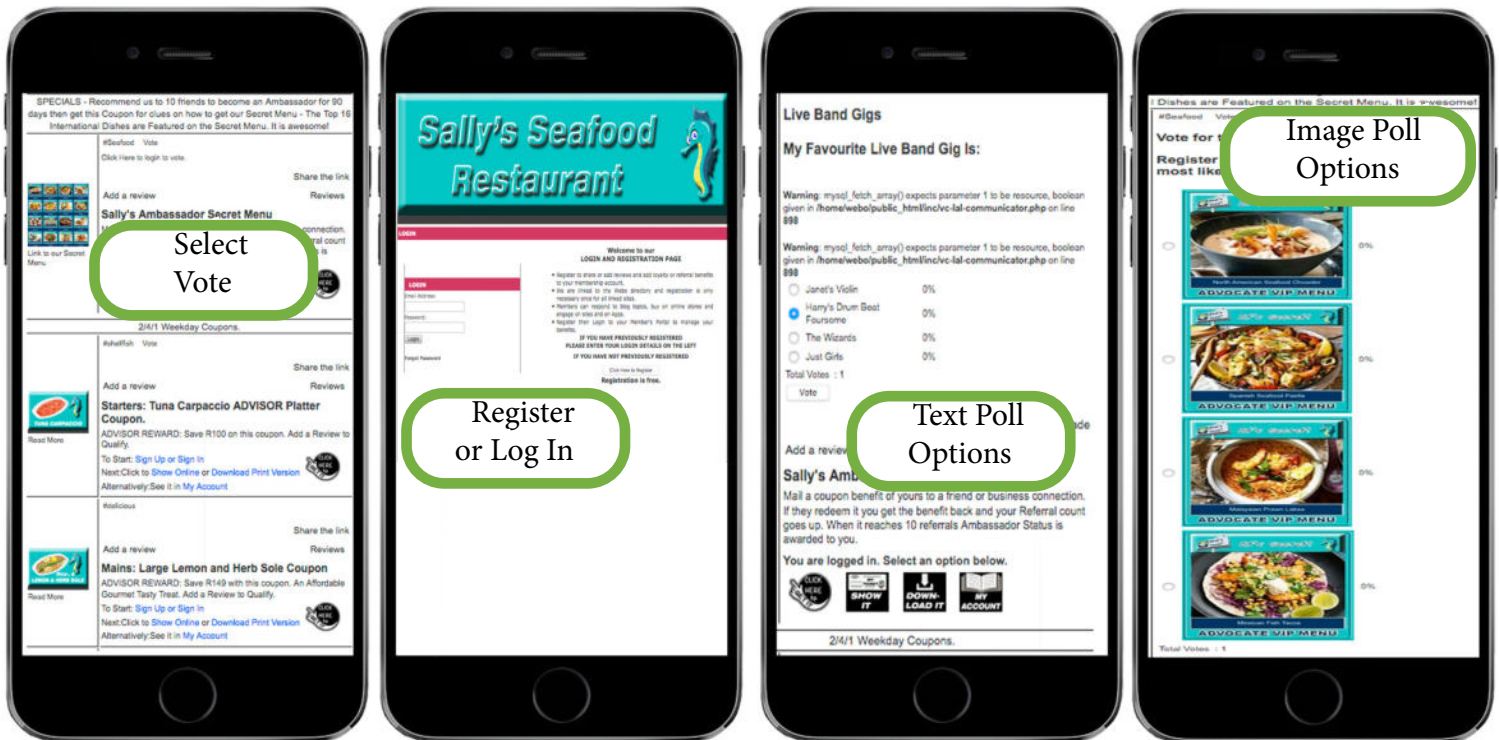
SPECIALS - Recommend us to 10 friends to become an Ambassador for 90 days then get this Coupon for clues on how to get our Secret Menu - The Top 16 International Dishes are Featured on the Secret Menu. It is awesome!

#Seafood Vote

Click Here to login to vote.

Share the link

Add a review

Reviews

Sally's Ambassador Secret Menu

Link to our Secret Menu

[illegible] connection. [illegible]ral count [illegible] is

Select Vote

2/4/1 Weekday Coupons.

#shellfish Vote

Share the link

Add a review

Reviews

Starters: Tuna Carpaccio ADVISOR Platter Coupon.

ADVISOR REWARD: Save R100 on this coupon. Add a Review to Qualify.

To Start: Sign Up or Sign In

Next:Click to Show Online or Download Print Version

Alternatively:See it in My Account

Read More

#delicious

Share the link

Add a review

Reviews

Mains: Large Lemon and Herb Sole Coupon

ADVISOR REWARD: Save R149 with this coupon. An Affordable Gourmet Tasty Treat. Add a Review to Qualify.

To Start: Sign Up or Sign In

Next:Click to Show Online or Download Print Version

Alternatively:See it in My Account

Read More

Sally's Seafood Restaurant

LOGIN

Welcome to our LOGIN AND REGISTRATION PAGE

LOGIN

Email Address:

Password:

Login

Forgot Password

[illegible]

IF YOU HAVE PREVIOUSLY REGISTERED PLEASE ENTER YOUR LOGIN DETAILS ON THE LEFT

IF YOU HAVE NOT PREVIOUSLY REGISTERED

Click Here to Register

Registration is free.

Register or Log In

Live Band Gigs

My Favourite Live Band Gig Is:

Warning: mysql_fetch_array() expects parameter 1 to be resource, boolean given in /home/webo/public_html/inc/vc-lal-communicator.php on line 898

Warning: mysql_fetch_array() expects parameter 1 to be resource, boolean given in /home/webo/public_html/inc/vc-lal-communicator.php on line 898

Janet's Violin 0%

Harry's Drum Beat Foursome 0%

The Wizards 0%

Just Girls 0%

Total Votes : 1

Vote

Text Poll Options

Add a review

Sally's Amb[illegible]

Mail a coupon benefit of yours to a friend or business connection. If they redeem it you get the benefit back and your Referral count goes up. When it reaches 10 referrals Ambassador Status is awarded to you.

You are logged in. Select an option below.

SHOW IT

DOWN-LOAD IT

MY ACCOUNT

2/4/1 Weekday Coupons.

Dishes are Featured on the Secret Menu. It is awesome!

#Seafood Vote

Vote for t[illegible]

Register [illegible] most like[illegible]

Image Poll Options

North American Seafood Chowder 0%

ADVOCATE VIP MENU

Spanish Seafood Paella 0%

ADVOCATE VIP MENU

Malaysian Prawn Laksa 0%

ADVOCATE VIP MENU

Mexican Fish Tacos 0%

ADVOCATE VIP MENU

Total Votes : 1